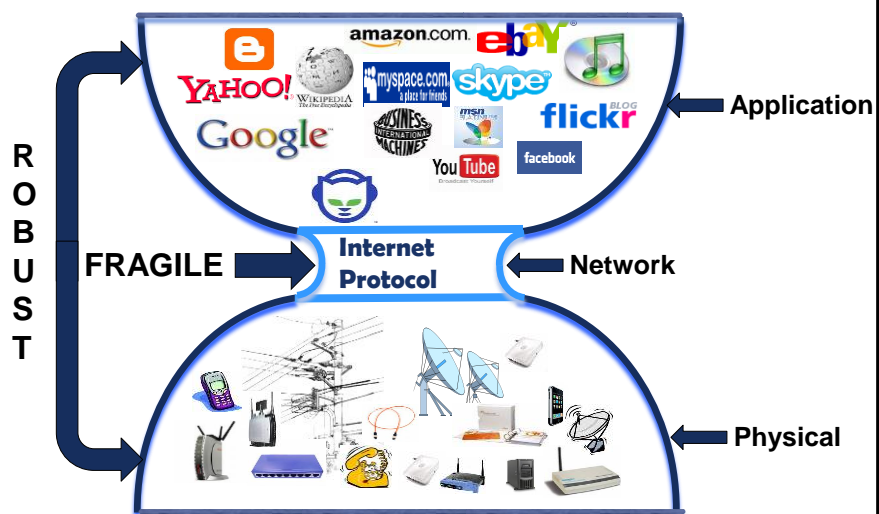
ROBUST

amazon.com
ebay
YAHOO!
WIKIPEDIA The Free Encyclopedia
myspace.com a place for friends
skype
Application
flickr BLOG
Google
BUSINESS INTERNATIONAL MACHINES
msn
YouTube Broadcast Yourself
facebook

FRAGILE
Internet Protocol
Network

Physical